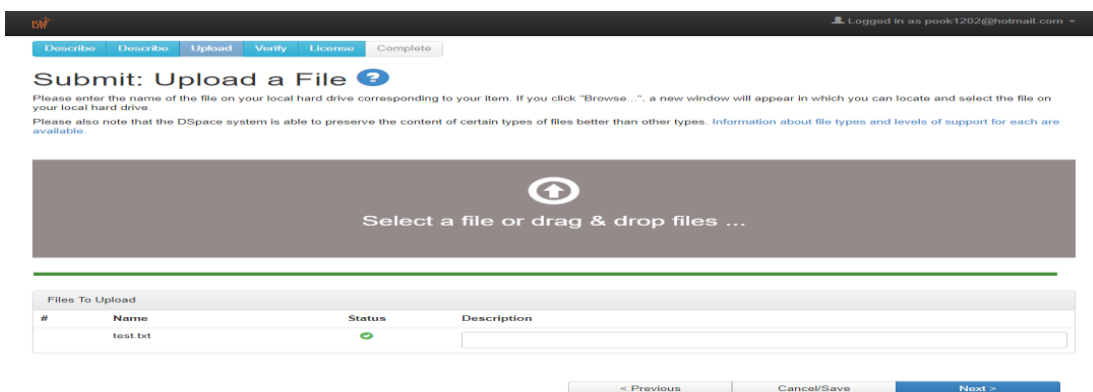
Logged in as pook1202@hotmail.com

Describe Describe Upload Verify License Complete

Submit: Upload a File ?

Please enter the name of the file on your local hard drive corresponding to your item. If you click "Browse...", a new window will appear in which you can locate and select the file on your local hard drive.

Please also note that the DSpace system is able to preserve the content of certain types of files better than other types. Information about file types and levels of support for each are available.

Select a file or drag & drop files ...

Files To Upload

| # | Name | Status | Description |
|---|---|---|---|
| | test.txt | | |

< Previous Cancel/Save Next >